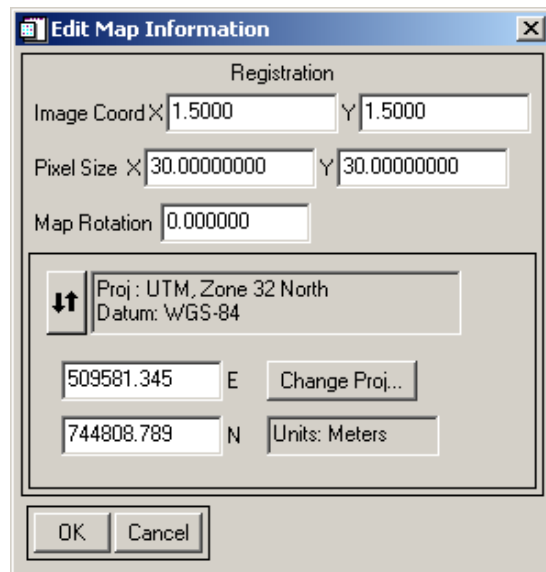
Edit Map Information

Registration

Image Coord X 1.5000 Y 1.5000

Pixel Size X 30.00000000 Y 30.00000000

Map Rotation 0.000000

Proj : UTM, Zone 32 North
Datum: WGS-84

509581.345 E Change Proj...

744808.789 N Units: Meters

OK Cancel